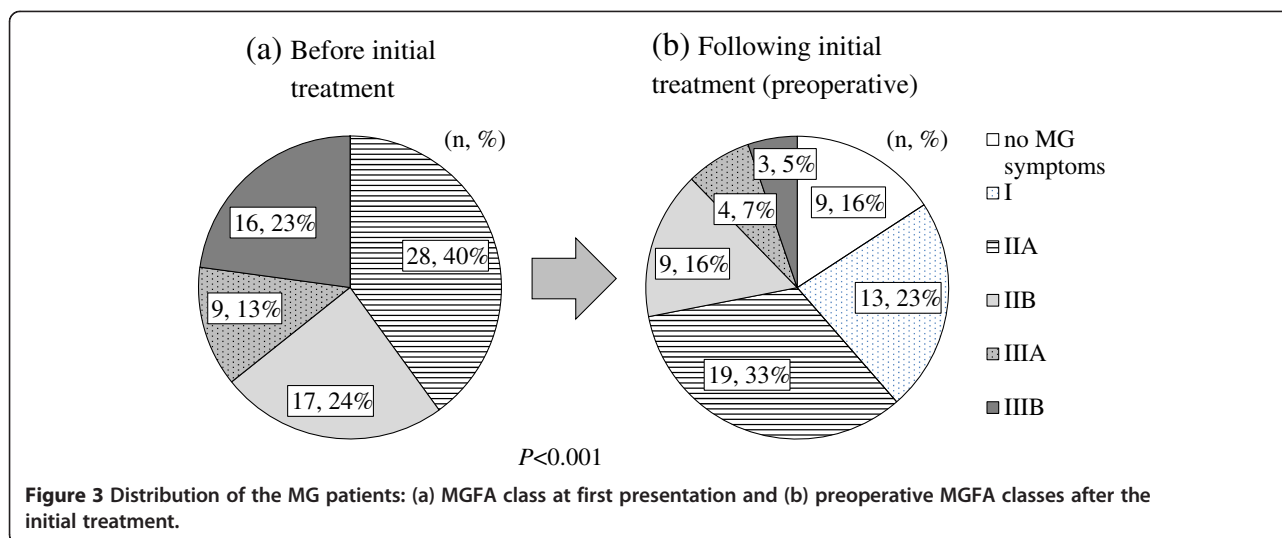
(a) Before initial treatment

(n, %)

16, 23%

28, 40%

9, 13%

17, 24%

(b) Following initial treatment (preoperative)

(n, %)

3, 5%

4, 7%

9, 16%

9, 16%

13, 23%

19, 33%

no MG symptoms

I

IIA

IIB

IIIA

IIIB

$P$<0.001

**Figure 3 Distribution of the MG patients: (a) MGFA class at first presentation and (b) preoperative MGFA classes after the initial treatment.**